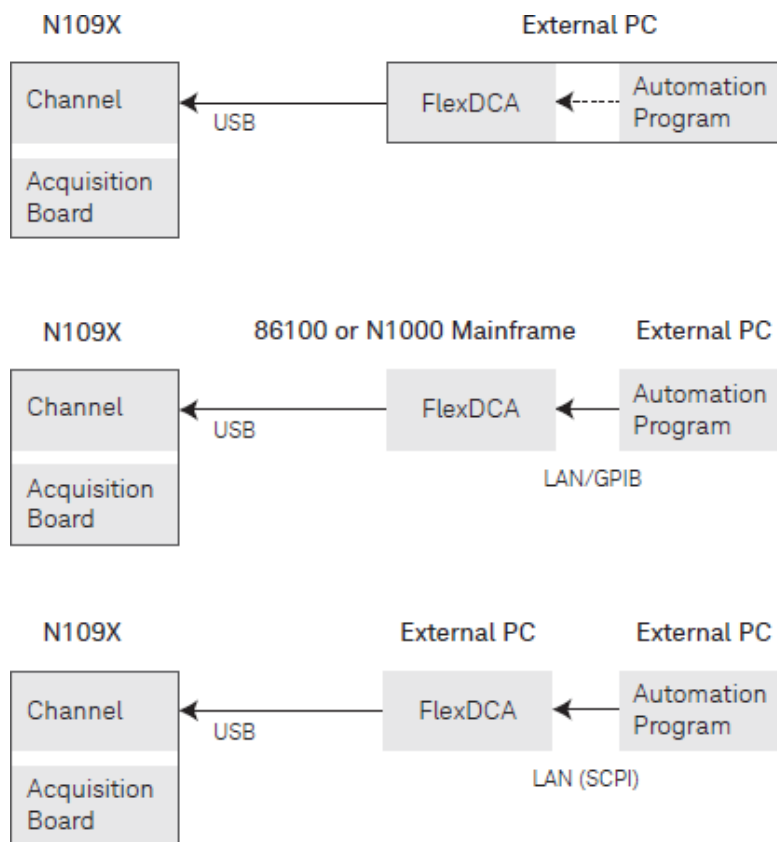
N109X

External PC

Channel

USB

FlexDCA

Automation Program

Acquisition Board

N109X

86100 or N1000 Mainframe

External PC

Channel

USB

FlexDCA

Automation Program

LAN/GPIB

Acquisition Board

N109X

External PC

External PC

Channel

USB

FlexDCA

Automation Program

LAN (SCPI)

Acquisition Board